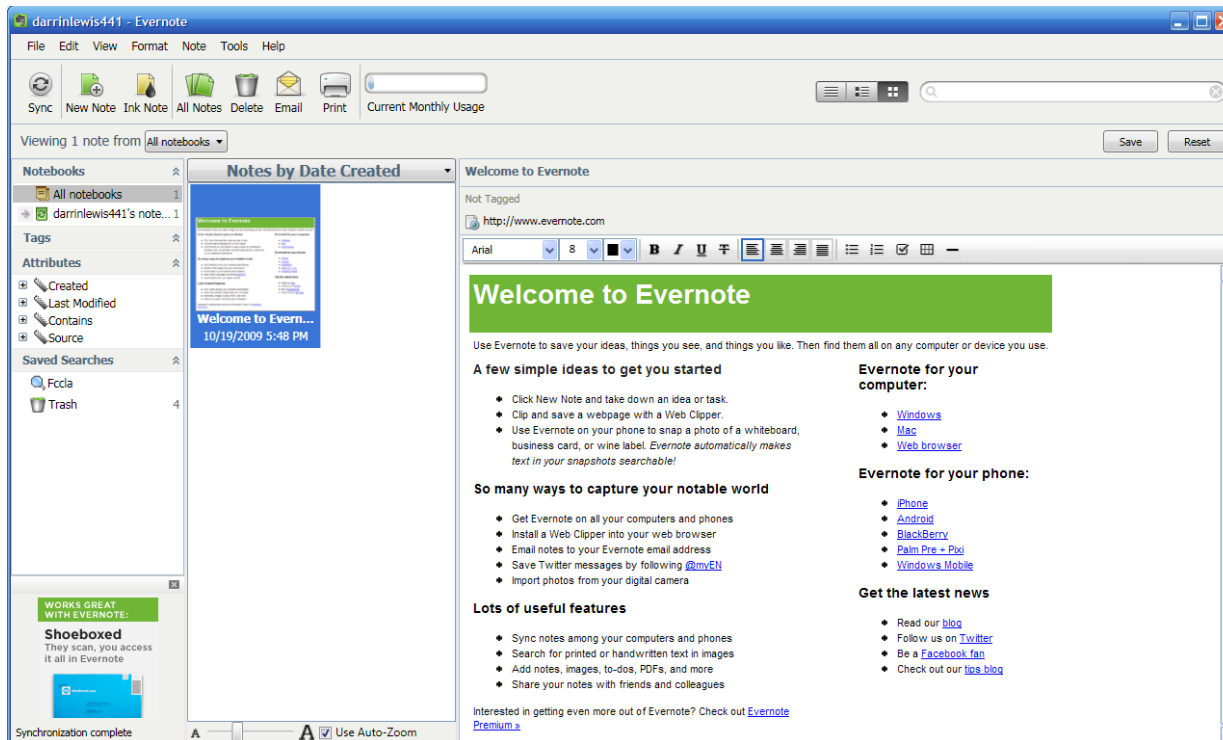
darrinlewis441 - Evernote

File Edit View Format Note Tools Help

Sync New Note Ink Note All Notes Delete Email Print Current Monthly Usage

Viewing 1 note from All notebooks

Save Reset

Notebooks
All notebooks 1
darrinlewis441's note... 1
Tags
Attributes
Created
Last Modified
Contains
Source
Saved Searches
Fccla
Trash 4

WORKS GREAT WITH EVERNOTE:
Shoeboxed
They scan, you access it all in Evernote

Synchronization complete

Notes by Date Created

Welcome to Evern...
10/19/2009 5:48 PM

A A Use Auto-Zoom

Welcome to Evernote
Not Tagged
http://www.evernote.com

Arial 8

Welcome to Evernote

Use Evernote to save your ideas, things you see, and things you like. Then find them all on any computer or device you use.

A few simple ideas to get you started

- Click New Note and take down an idea or task.
- Clip and save a webpage with a Web Clipper.
- Use Evernote on your phone to snap a photo of a whiteboard, business card, or wine label. *Evernote automatically makes text in your snapshots searchable!*

So many ways to capture your notable world

- Get Evernote on all your computers and phones
- Install a Web Clipper into your web browser
- Email notes to your Evernote email address
- Save Twitter messages by following @myEN
- Import photos from your digital camera

Lots of useful features

- Sync notes among your computers and phones
- Search for printed or handwritten text in images
- Add notes, images, to-dos, PDFs, and more
- Share your notes with friends and colleagues

Interested in getting even more out of Evernote? Check out Evernote Premium »

Evernote for your computer:

- Windows
- Mac
- Web browser

Evernote for your phone:

- iPhone
- Android
- BlackBerry
- Palm Pre + Pixi
- Windows Mobile

Get the latest news

- Read our blog
- Follow us on Twitter
- Be a Facebook fan
- Check out our tips blog